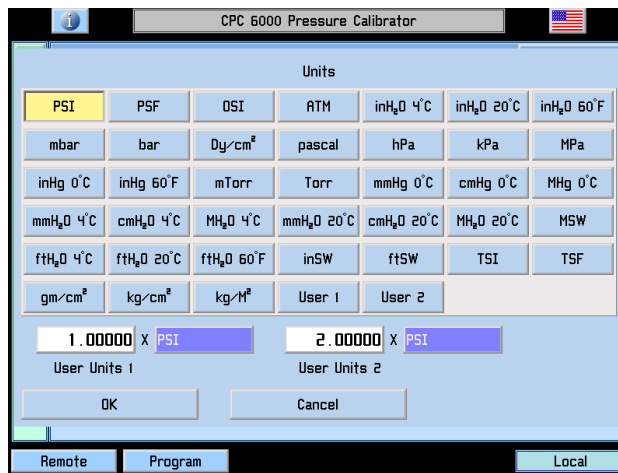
i CPC 6000 Pressure Calibrator

Units

| PSI | PSF | OSI | ATM | $inH_2O$ 4°C | $inH_2O$ 20°C | $inH_2O$ 60°F |
|---|---|---|---|---|---|---|
| mbar | bar | $Dy/cm^2$ | pascal | hPa | kPa | MPa |
| inHg 0°C | inHg 60°F | mTorr | Torr | mmHg 0°C | cmHg 0°C | MHg 0°C |
| $mmH_2O$ 4°C | $cmH_2O$ 4°C | $MH_2O$ 4°C | $mmH_2O$ 20°C | $cmH_2O$ 20°C | $MH_2O$ 20°C | MSW |
| $ftH_2O$ 4°C | $ftH_2O$ 20°C | $ftH_2O$ 60°F | inSW | ftSW | TSI | TSF |
| $gm/cm^2$ | $kg/cm^2$ | $kg/M^2$ | User 1 | User 2 | | |

1.00000 X PSI
User Units 1

2.00000 X PSI
User Units 2

OK

Cancel

Remote Program Local